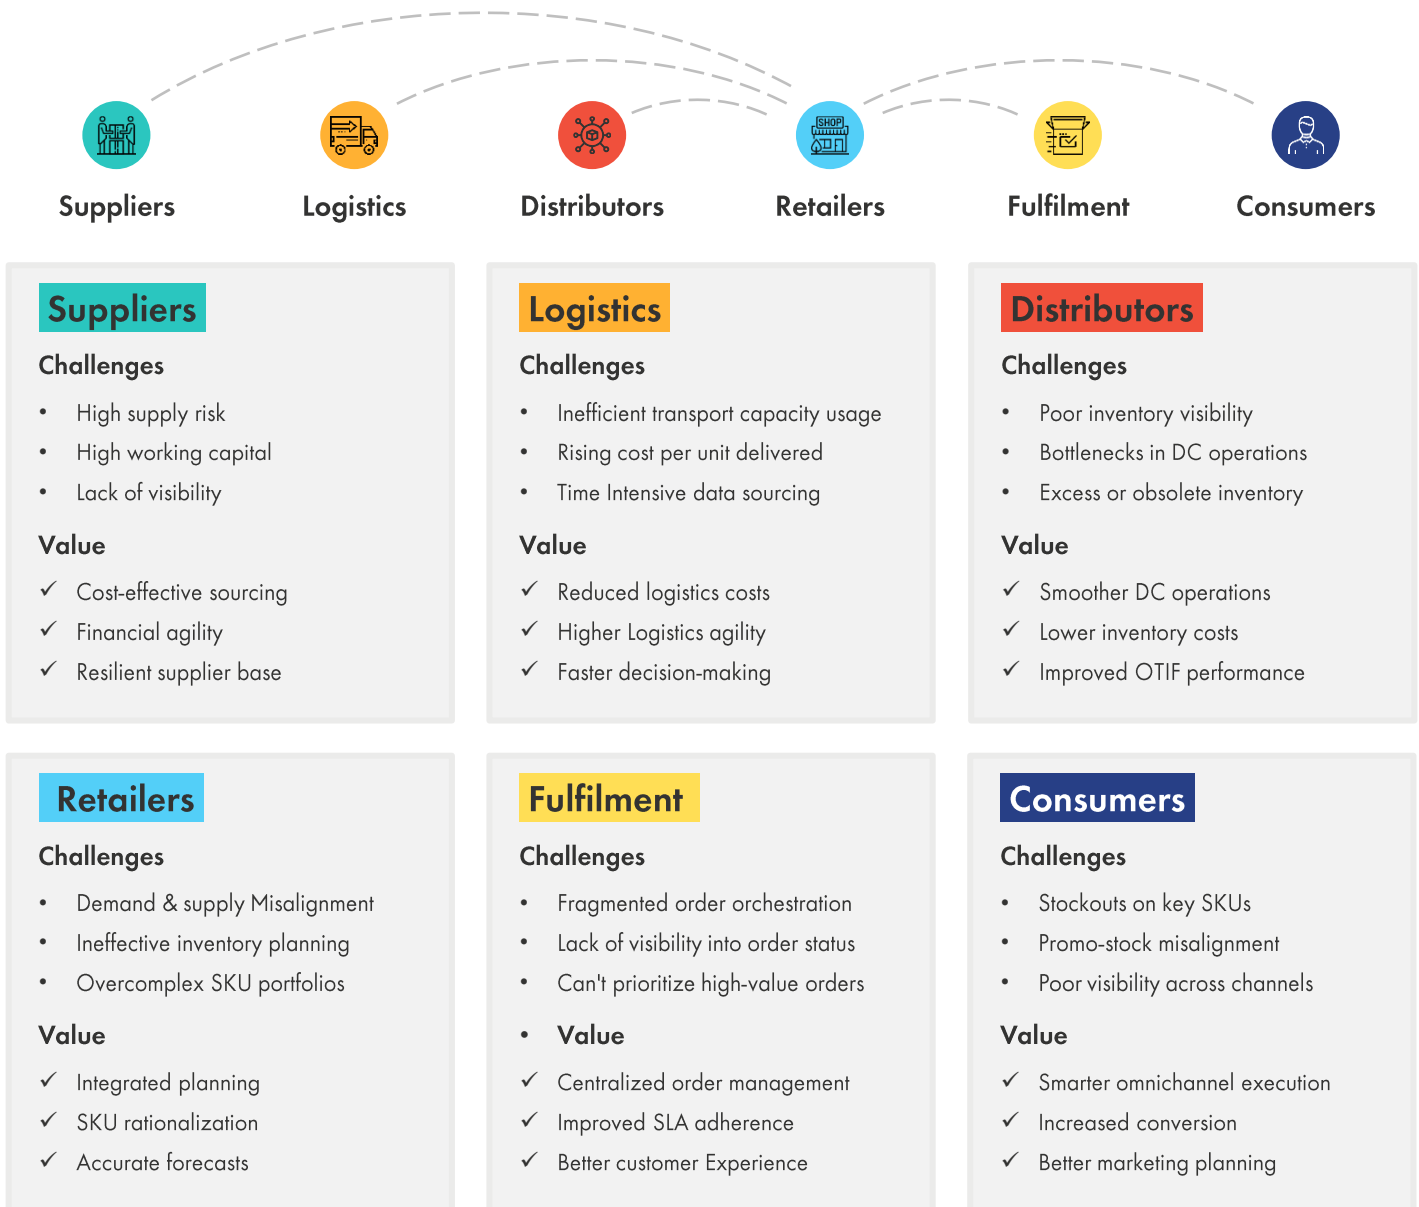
Suppliers Logistics Distributors Retailers Fulfilment Consumers

Suppliers

Challenges

- High supply risk
- High working capital
- Lack of visibility

Value

✓ Cost-effective sourcing
✓ Financial agility
✓ Resilient supplier base

Logistics

Challenges

- Inefficient transport capacity usage
- Rising cost per unit delivered
- Time Intensive data sourcing

Value

✓ Reduced logistics costs
✓ Higher Logistics agility
✓ Faster decision-making

Distributors

Challenges

- Poor inventory visibility
- Bottlenecks in DC operations
- Excess or obsolete inventory

Value

✓ Smoother DC operations
✓ Lower inventory costs
✓ Improved OTIF performance

Retailers

Challenges

- Demand & supply Misalignment
- Ineffective inventory planning
- Overcomplex SKU portfolios

Value

✓ Integrated planning
✓ SKU rationalization
✓ Accurate forecasts

Fulfilment

Challenges

- Fragmented order orchestration
- Lack of visibility into order status
- Can't prioritize high-value orders

- Value

✓ Centralized order management
✓ Improved SLA adherence
✓ Better customer Experience

Consumers

Challenges

- Stockouts on key SKUs
- Promo-stock misalignment
- Poor visibility across channels

Value

✓ Smarter omnichannel execution
✓ Increased conversion
✓ Better marketing planning